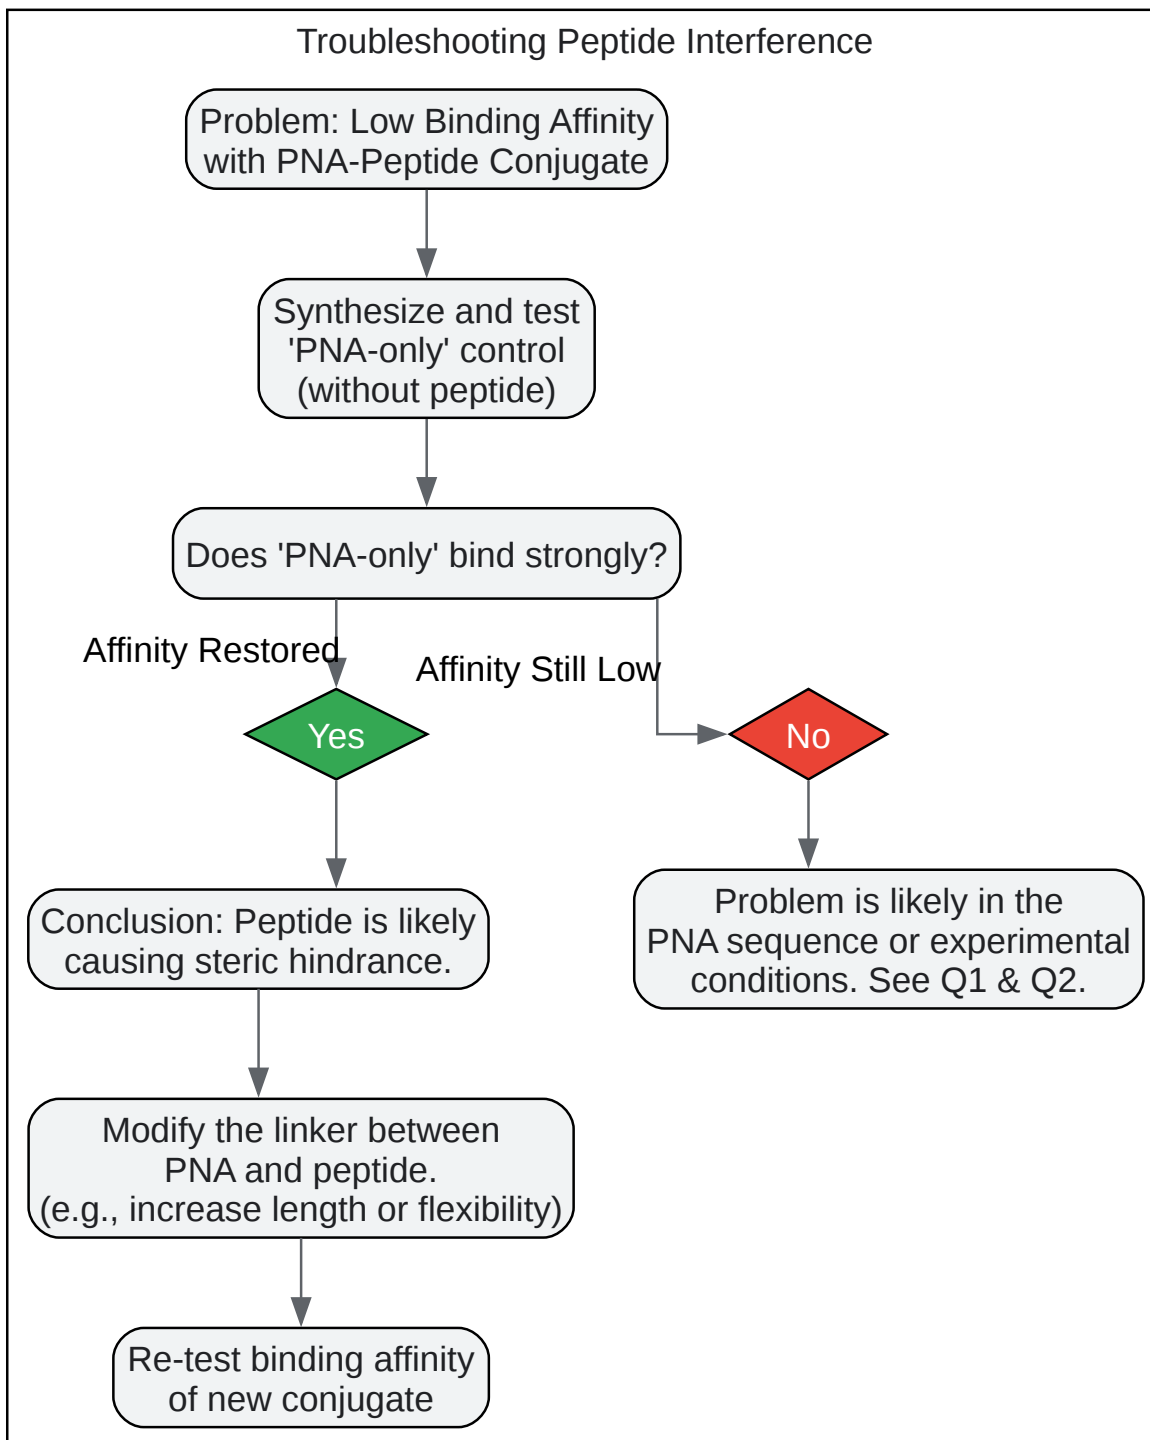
Troubleshooting Peptide Interference

Problem: Low Binding Affinity with PNA-Peptide Conjugate

Synthesize and test 'PNA-only' control (without peptide)

Does 'PNA-only' bind strongly?

Affinity Restored

Affinity Still Low

Yes

No

Conclusion: Peptide is likely causing steric hindrance.

Problem is likely in the PNA sequence or experimental conditions. See Q1 & Q2.

Modify the linker between PNA and peptide. (e.g., increase length or flexibility)

Re-test binding affinity of new conjugate